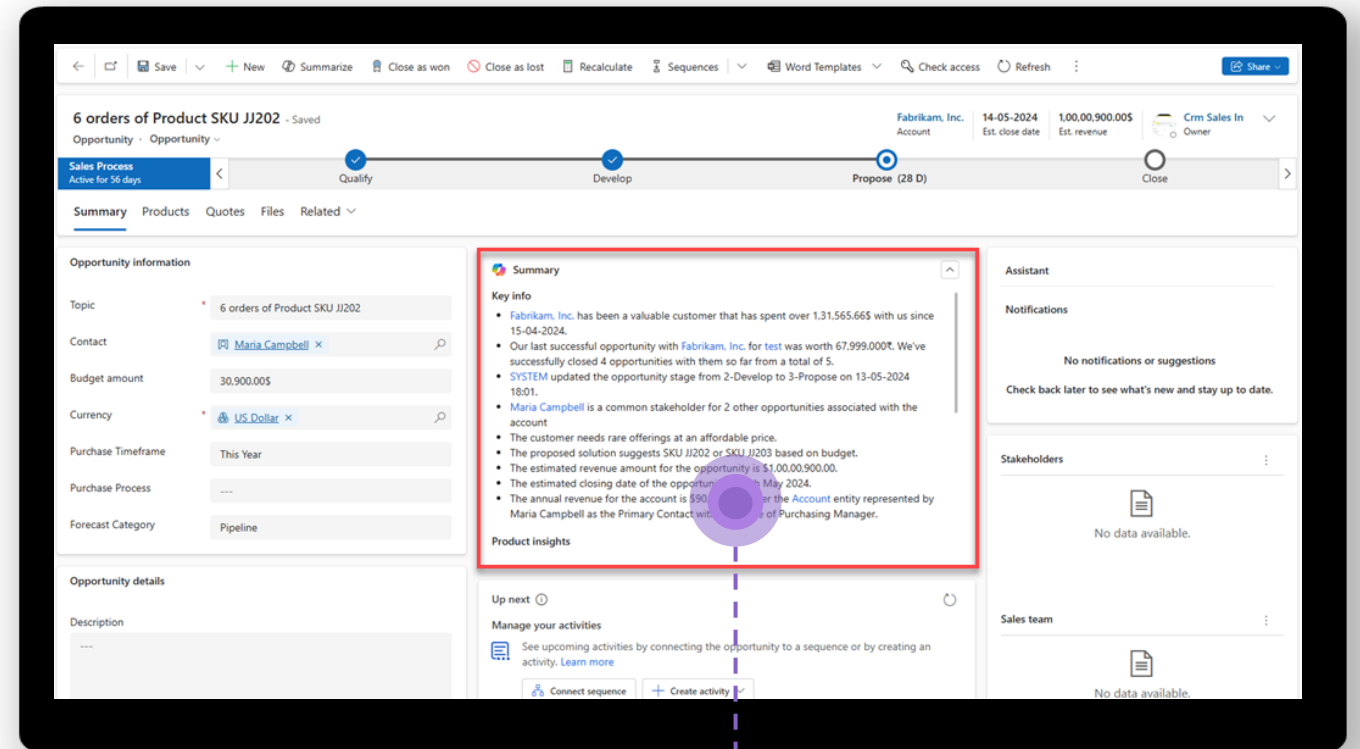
Save | New | Summarize | Close as won | Close as lost | Recalculate | Sequences | Word Templates | Check access | Refresh | Share

6 orders of Product SKU JJ202 - Saved
Opportunity · Opportunity

Fabrikam, Inc.
Account
14-05-2024
Est. close date
1,00,00,900.00$
Est. revenue
Crm Sales In
Owner

Sales Process
Active for 56 days
Qualify
Develop
Propose (28 D)
Close

Summary | Products | Quotes | Files | Related

Opportunity information

Topic * 6 orders of Product SKU JJ202
Contact Maria Campbell
Budget amount 30,900.00$
Currency * US Dollar
Purchase Timeframe This Year
Purchase Process ---
Forecast Category Pipeline

Opportunity details

Description
---

Summary

Key info
- Fabrikam, Inc. has been a valuable customer that has spent over 1,31,565.66$ with us since 15-04-2024.
- Our last successful opportunity with Fabrikam, Inc. for test was worth 67,999.000₹. We've successfully closed 4 opportunities with them so far from a total of 5.
- SYSTEM updated the opportunity stage from 2-Develop to 3-Propose on 13-05-2024 18:01.
- Maria Campbell is a common stakeholder for 2 other opportunities associated with the account
- The customer needs rare offerings at an affordable price.
- The proposed solution suggests SKU JJ202 or SKU JJ203 based on budget.
- The estimated revenue amount for the opportunity is $1,00,00,900.00.
- The estimated closing date of the opportun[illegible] May 2024.
- The annual revenue for the account is $90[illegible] the Account entity represented by Maria Campbell as the Primary Contact wit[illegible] of Purchasing Manager.

Product insights

Up next

Manage your activities
See upcoming activities by connecting the opportunity to a sequence or by creating an activity. Learn more
Connect sequence
Create activity

Assistant

Notifications

No notifications or suggestions
Check back later to see what's new and stay up to date.

Stakeholders
No data available.

Sales team
No data available.